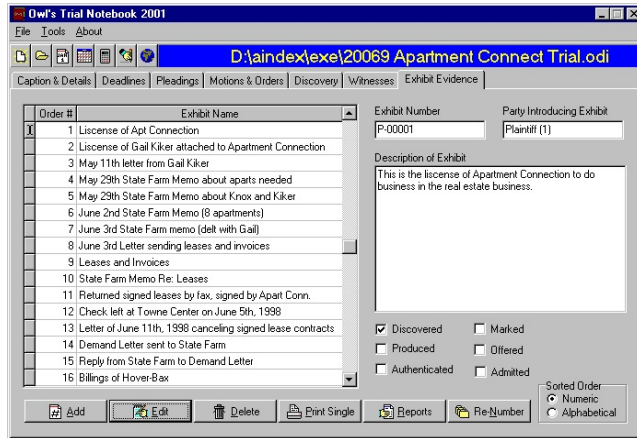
Owl's Trial Notebook 2001

File Tools About

D:\aindex\exe\20069 Apartment Connect Trial.odi

Caption & Details | Deadlines | Pleadings | Motions & Orders | Discovery | Witnesses | Exhibit Evidence

| Order # | Exhibit Name |
|---|---|
| 1 | Liscense of Apt Connection |
| 2 | Liscense of Gail Kiker attached to Apartment Connection |
| 3 | May 11th letter from Gail Kiker |
| 4 | May 29th State Farm Memo about aparts needed |
| 5 | May 29th State Farm Memo about Knox and Kiker |
| 6 | June 2nd State Farm Memo (8 apartments) |
| 7 | June 3rd State Farm memo (delt with Gail) |
| 8 | June 3rd Letter sending leases and invoices |
| 9 | Leases and Invoices |
| 10 | State Farm Memo Re: Leases |
| 11 | Returned signed leases by fax, signed by Apart Conn. |
| 12 | Check left at Towne Center on June 5th, 1998 |
| 13 | Letter of June 11th, 1998 canceling signed lease contracts |
| 14 | Demand Letter sent to State Farm |
| 15 | Reply from State Farm to Demand Letter |
| 16 | Billings of Hover-Bax |

Exhibit Number
P-00001

Party Introducing Exhibit
Plaintiff (1)

Description of Exhibit
This is the liscense of Apartment Connection to do business in the real estate business.

Discovered
Marked
Produced
Offered
Authenticated
Admitted

Sorted Order
Numeric
Alphabetical

Add | Edit | Delete | Print Single | Reports | Re-Number